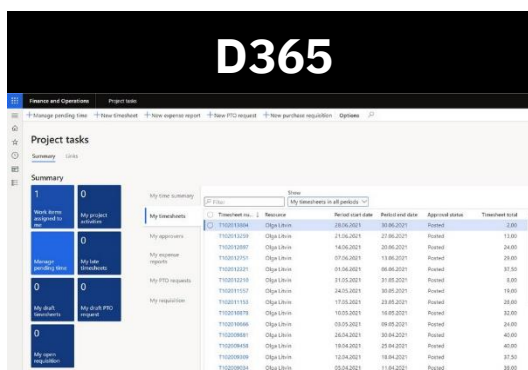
D365

Finance and Operations | Project tasks

+Manage pending time +New timesheet +New expense report +New PTO request +New purchase requisition Options

Project tasks

Summary Links

Summary

1
Work items assigned to me

0
My project activities

0
Manage pending time

0
My late timesheets

0
My draft timesheets

0
My draft PTO request

0
My open requisition

My time summary

My timesheets

My approvers

My expense reports

My PTO requests

My requisition

Filter

Show
My timesheets in all periods

| | Timesheet nu... ↓ | Resource | Period start date | Period end date | Approval status | Timesheet total |
|---|---|---|---|---|---|---|
| ○ | T102013304 | Olga Litvin | 28.06.2021 | 30.06.2021 | Posted | 2.00 |
| | T102013259 | Olga Litvin | 21.06.2021 | 27.06.2021 | Posted | 13.00 |
| | T102012897 | Olga Litvin | 14.06.2021 | 20.06.2021 | Posted | 24.00 |
| | T102012751 | Olga Litvin | 07.06.2021 | 13.06.2021 | Posted | 29.00 |
| | T102012021 | Olga Litvin | 01.06.2021 | 06.06.2021 | Posted | 37.50 |
| | T102012210 | Olga Litvin | 31.05.2021 | 31.05.2021 | Posted | 8.00 |
| | T102011557 | Olga Litvin | 24.05.2021 | 30.05.2021 | Posted | 19.00 |
| | T102011155 | Olga Litvin | 17.05.2021 | 23.05.2021 | Posted | 28.00 |
| | T102010879 | Olga Litvin | 10.05.2021 | 16.05.2021 | Posted | 32.00 |
| | T102010686 | Olga Litvin | 03.05.2021 | 09.05.2021 | Posted | 24.00 |
| | T102009881 | Olga Litvin | 26.04.2021 | 30.04.2021 | Posted | 40.00 |
| | T102009458 | Olga Litvin | 19.04.2021 | 25.04.2021 | Posted | 40.00 |
| | T102009309 | Olga Litvin | 12.04.2021 | 18.04.2021 | Posted | 37.50 |
| | T102009034 | Olga Litvin | 05.04.2021 | 11.04.2021 | Posted | 38.00 |